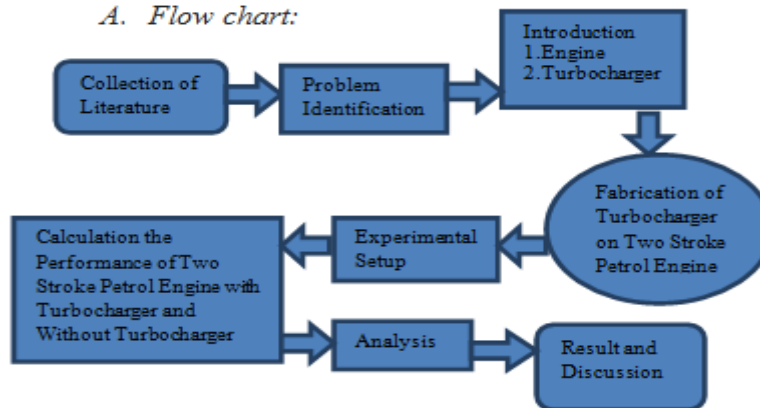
A. Flow chart:

Collection of Literature

Problem Identification

Introduction
1.Engine
2.Turbocharger

Fabrication of Turbocharger on Two Stroke Petrol Engine

Experimental Setup

Calculation the Performance of Two Stroke Petrol Engine with Turbocharger and Without Turbocharger

Analysis

Result and Discussion